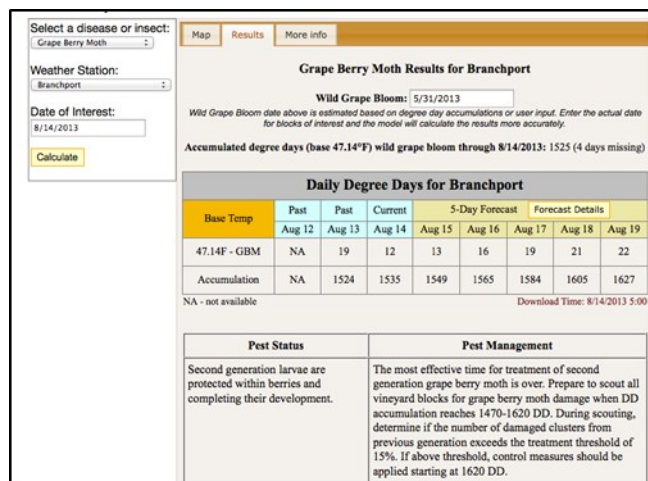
Select a disease or insect:
Grape Berry Moth

Weather Station:
Branchport

Date of Interest:
8/14/2013

Calculate

Map | Results | More info

Grape Berry Moth Results for Branchport

Wild Grape Bloom: 5/31/2013

Wild Grape Bloom date above is estimated based on degree day accumulations or user input. Enter the actual date for blocks of interest and the model will calculate the results more accurately.

Accumulated degree days (base 47.14°F) wild grape bloom through 8/14/2013: 1525 (4 days missing)

Daily Degree Days for Branchport

| Base Temp | Past | Past | Current | 5-Day Forecast | Forecast Details | | | |
|---|---|---|---|---|---|---|---|---|
| | Aug 12 | Aug 13 | Aug 14 | Aug 15 | Aug 16 | Aug 17 | Aug 18 | Aug 19 |
| 47.14F - GBM | NA | 19 | 12 | 13 | 16 | 19 | 21 | 22 |
| Accumulation | NA | 1524 | 1535 | 1549 | 1565 | 1584 | 1605 | 1627 |

NA - not available

Download Time: 8/14/2013 5:00

| Pest Status | Pest Management |
|---|---|
| Second generation larvae are protected within berries and completing their development. | The most effective time for treatment of second generation grape berry moth is over. Prepare to scout all vineyard blocks for grape berry moth damage when DD accumulation reaches 1470-1620 DD. During scouting, determine if the number of damaged clusters from previous generation exceeds the treatment threshold of 15%. If above threshold, control measures should be applied starting at 1620 DD. |